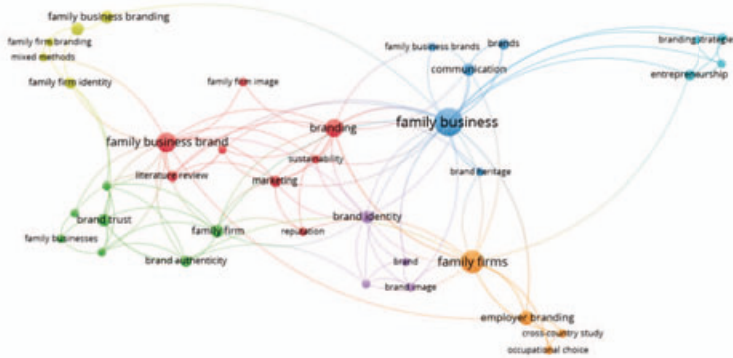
family business branding
family firm branding
mixed methods
family firm identity
family firm image
family business brands
brands
branding strategie
communication
entrepreneurship
family business brand
branding
family business
sustainability
literature review
marketing
brand heritage
brand trust
brand identity
family firm
family businesses
reputation
brand
family firms
brand authenticity
brand image
employer branding
cross-country study
occupational choice